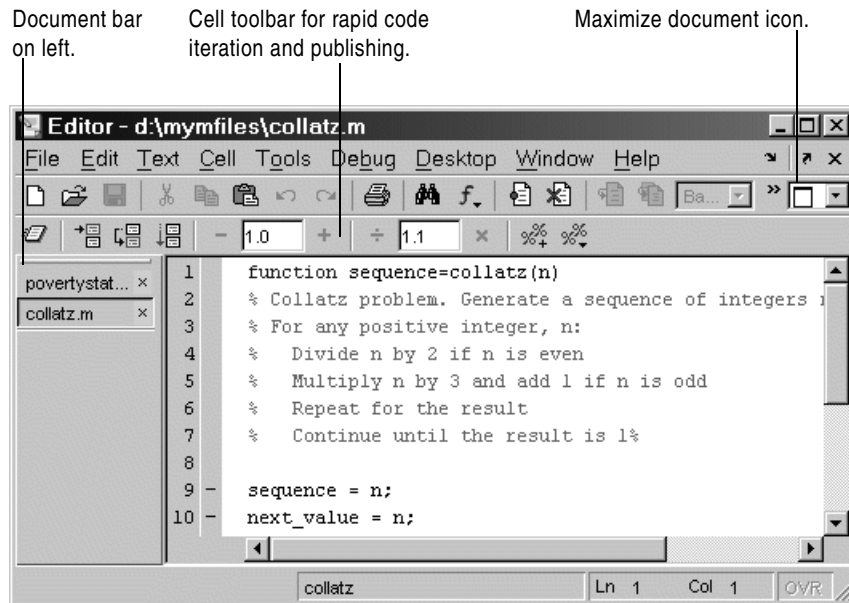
Document bar on left.

Cell toolbar for rapid code iteration and publishing.

Maximize document icon.

Editor - d:\mymfiles\collatz.m

File Edit Text Cell Tools Debug Desktop Window Help

Ba...

- 1.0 + ÷ 1.1 ×

povertystat... ×
collatz.m ×

1 function sequence=collatz(n)
2 % Collatz problem. Generate a sequence of integers r
3 % For any positive integer, n:
4 % Divide n by 2 if n is even
5 % Multiply n by 3 and add 1 if n is odd
6 % Repeat for the result
7 % Continue until the result is 1%
8
9 - sequence = n;
10 - next_value = n;

collatz Ln 1 Col 1 OVR